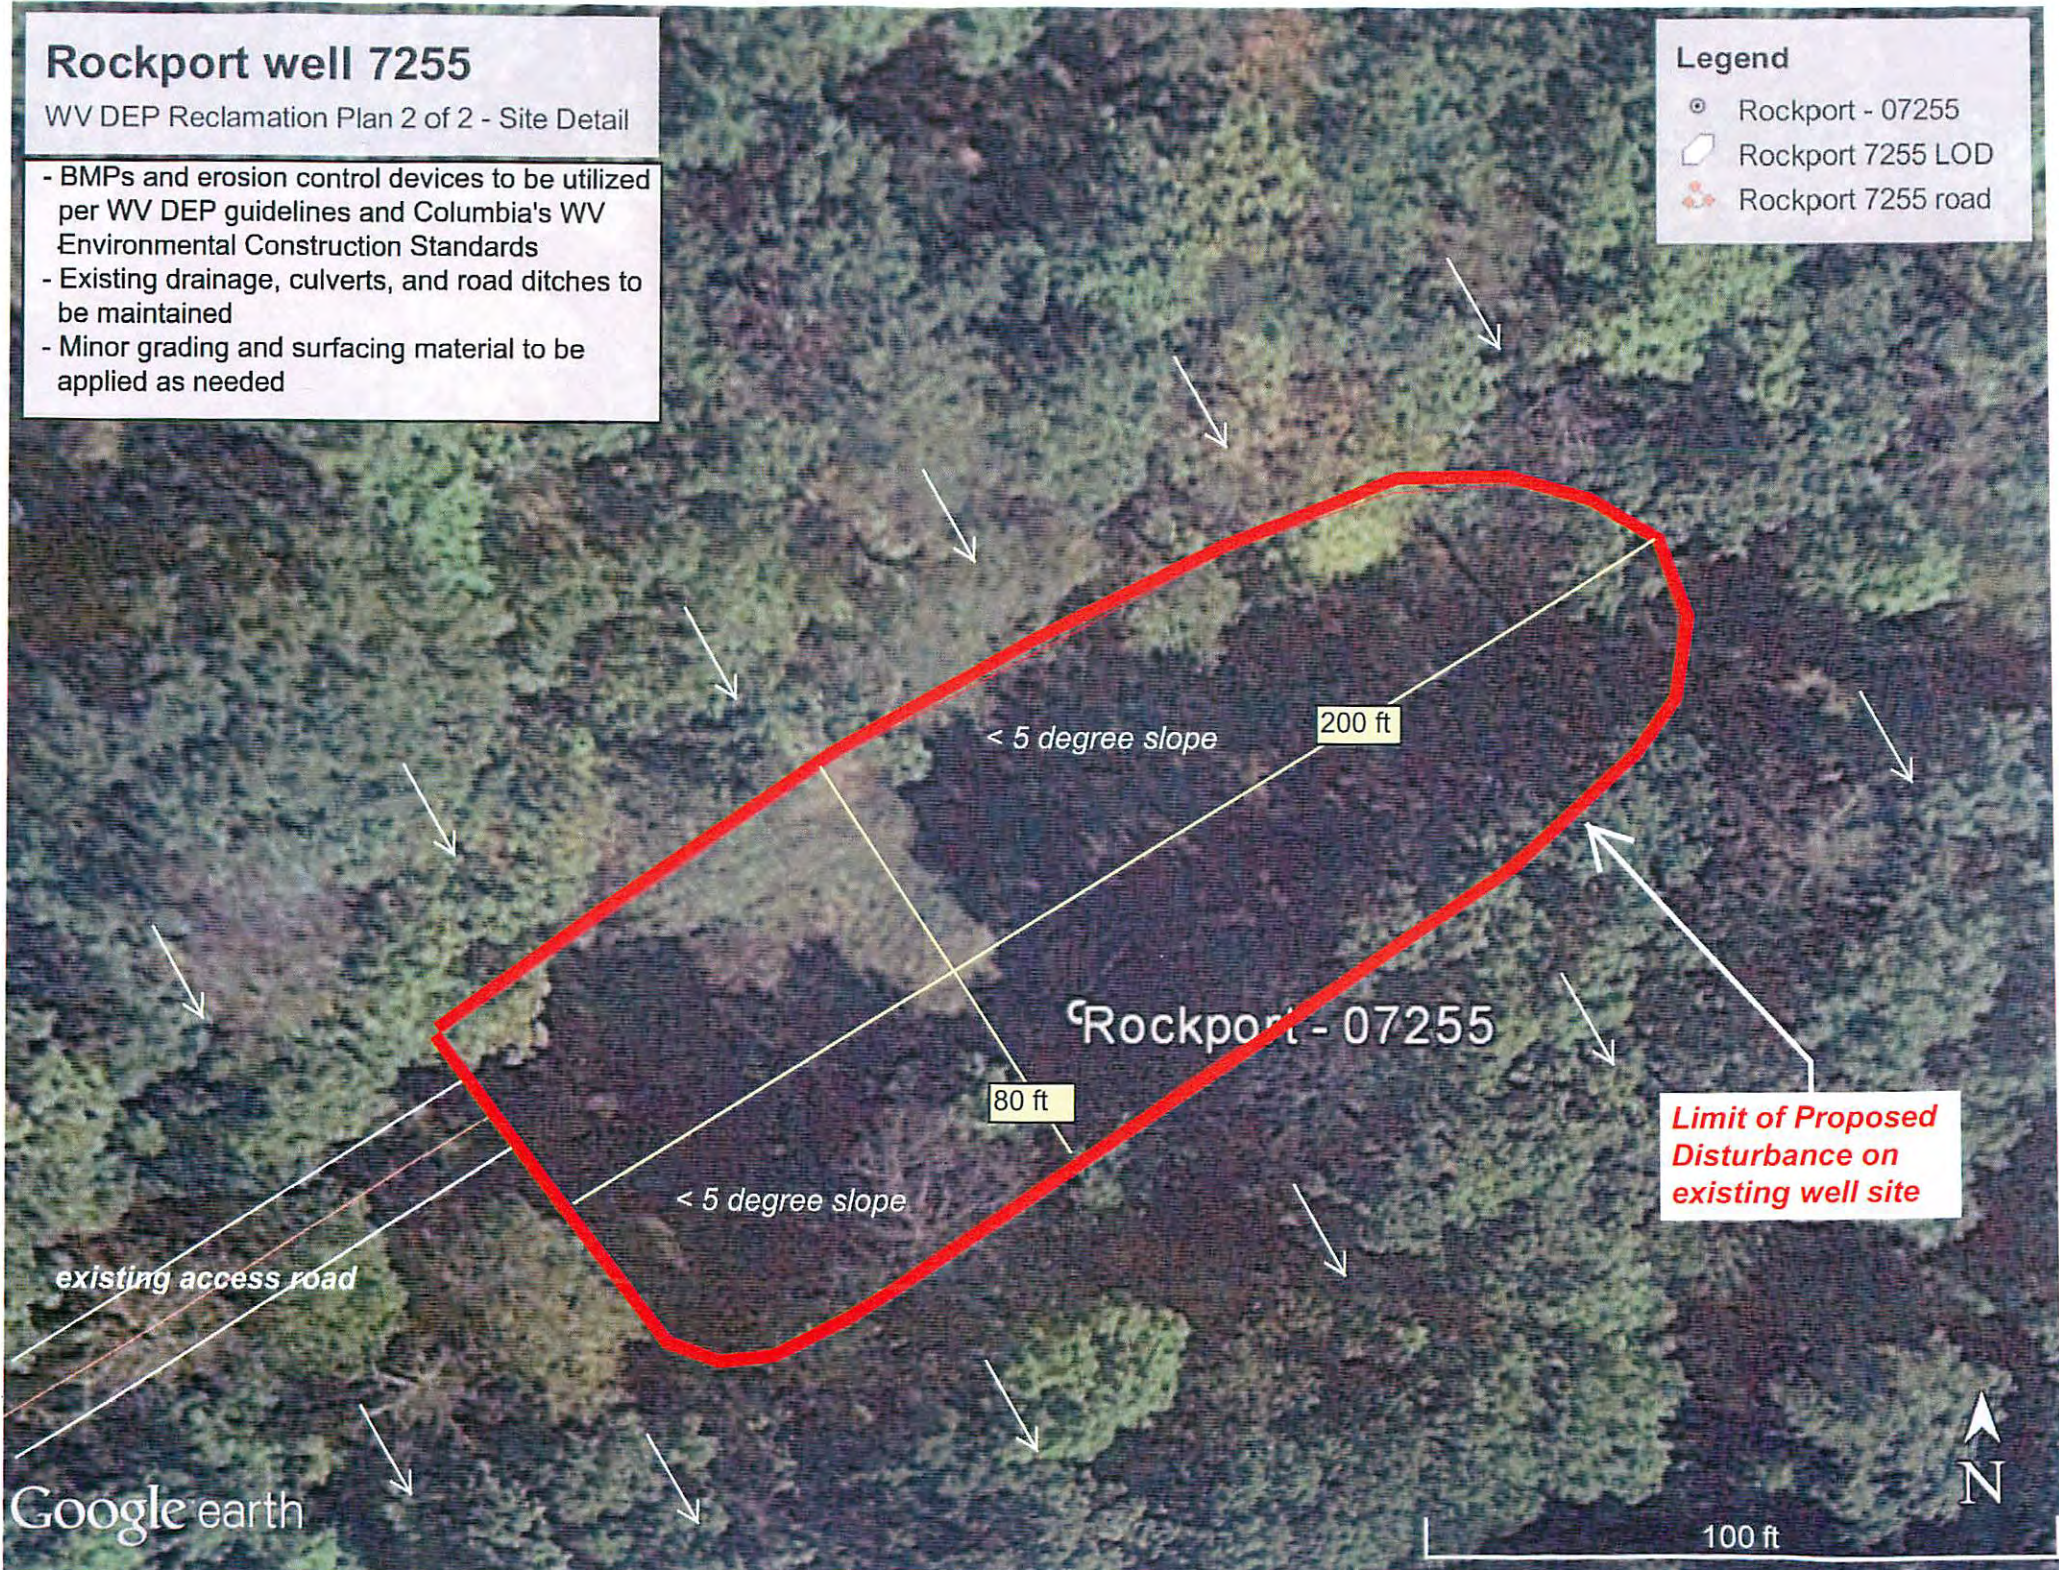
Rockport well 7255
WV DEP Reclamation Plan 2 of 2 - Site Detail

- BMPs and erosion control devices to be utilized per WV DEP guidelines and Columbia's WV Environmental Construction Standards
- Existing drainage, culverts, and road ditches to be maintained
- Minor grading and surfacing material to be applied as needed

Legend
Rockport - 07255
Rockport 7255 LOD
Rockport 7255 road

< 5 degree slope

200 ft

Rockport - 07255

80 ft

< 5 degree slope

Limit of Proposed Disturbance on existing well site

existing access road

Google earth

N

100 ft